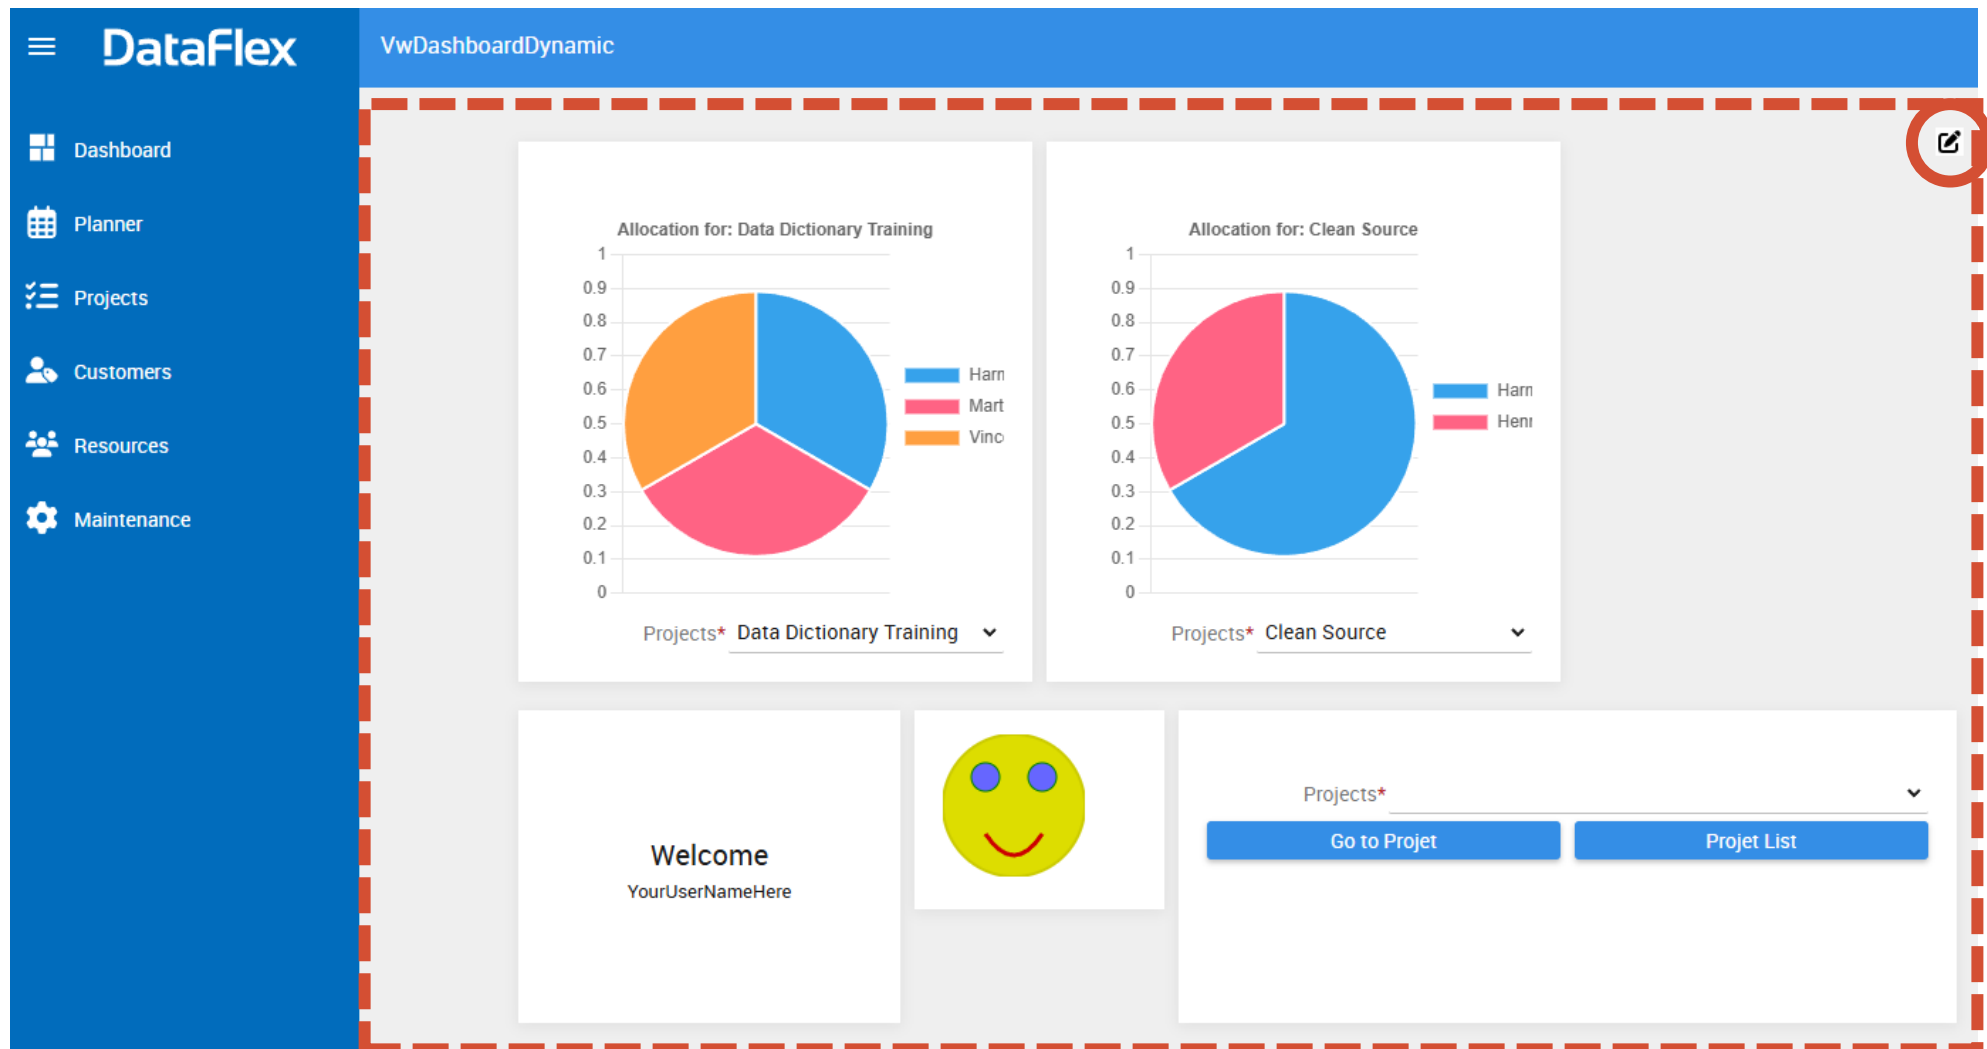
DataFlex

VwDashboardDynamic

Dashboard

Planner

Projects

Customers

Resources

Maintenance

Allocation for: Data Dictionary Training

1
0.9
0.8
0.7
0.6
0.5
0.4
0.3
0.2
0.1
0

Harn
Mart
Vinc

Projects* Data Dictionary Training

Allocation for: Clean Source

1
0.9
0.8
0.7
0.6
0.5
0.4
0.3
0.2
0.1
0

Harn
Henı

Projects* Clean Source

Welcome
YourUserNameHere

Projects*

Go to Projet

Projet List